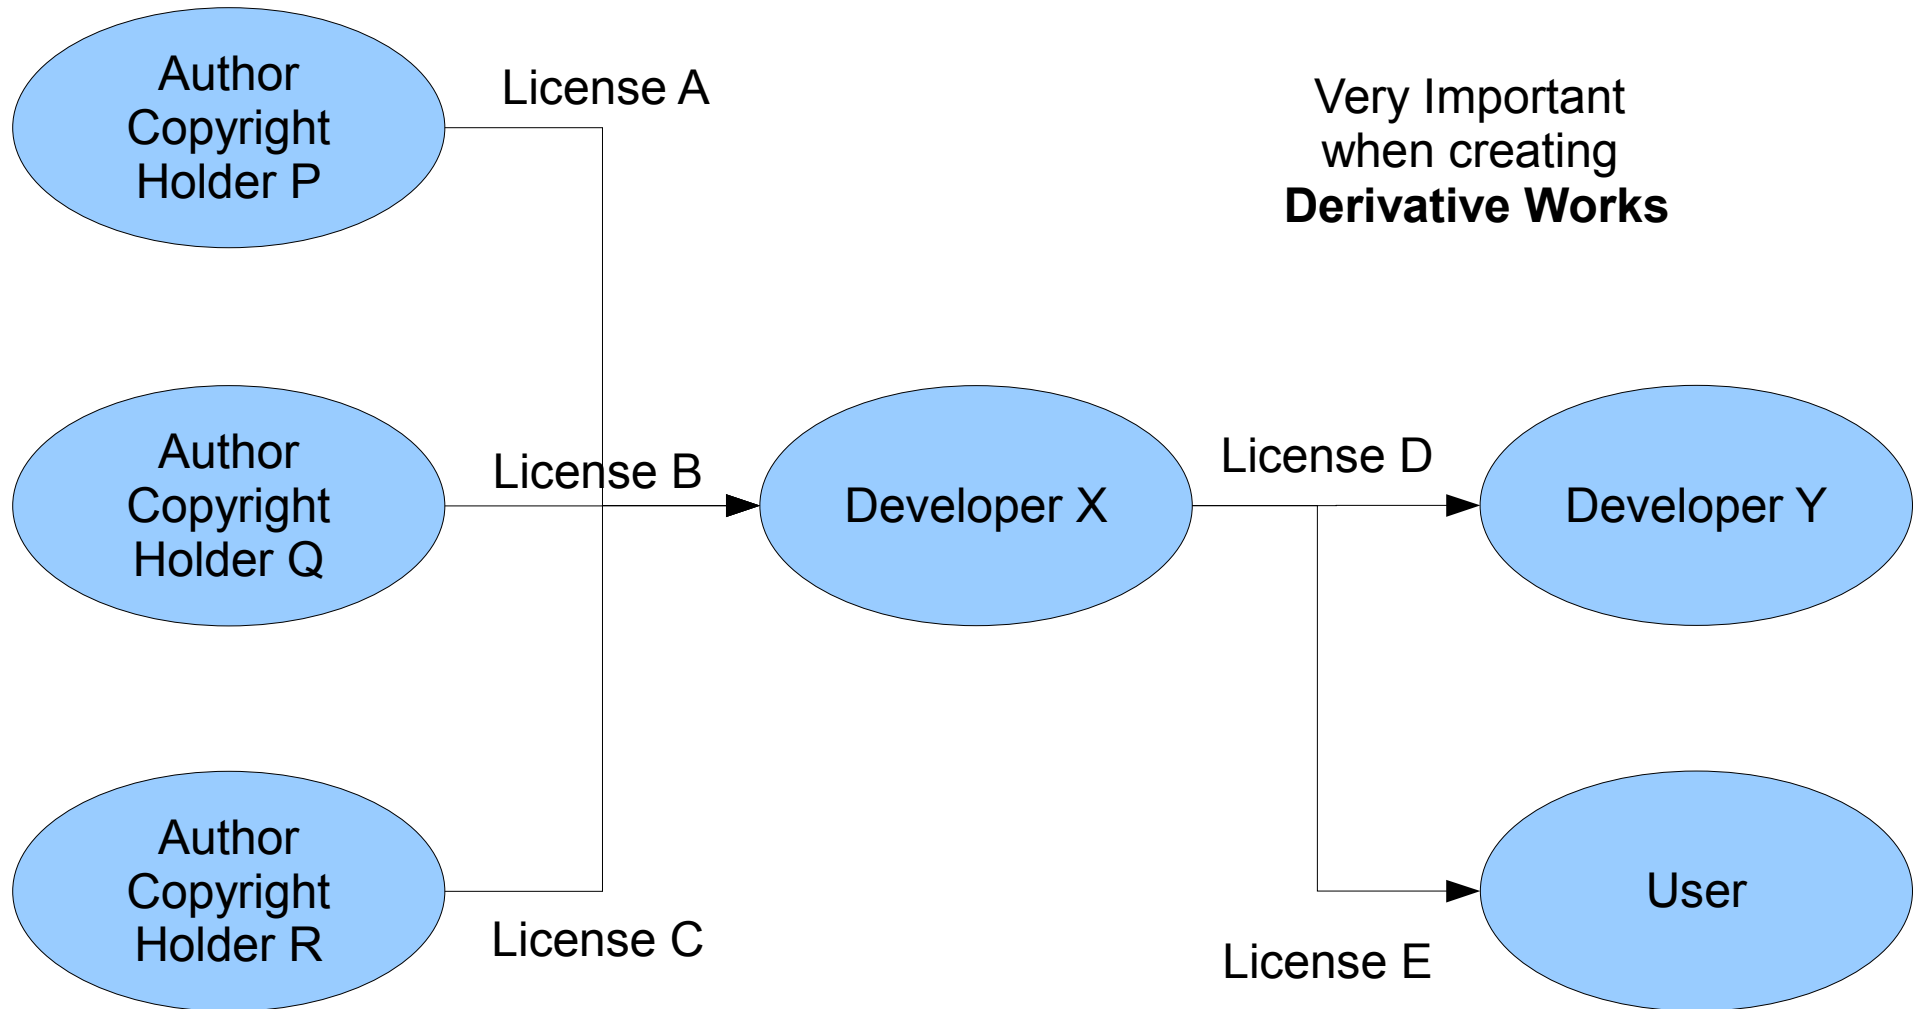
Author Copyright Holder P

License A

Very Important when creating **Derivative Works**

Author Copyright Holder Q

License B

Developer X

License D

Developer Y

Author Copyright Holder R

License C

User

License E